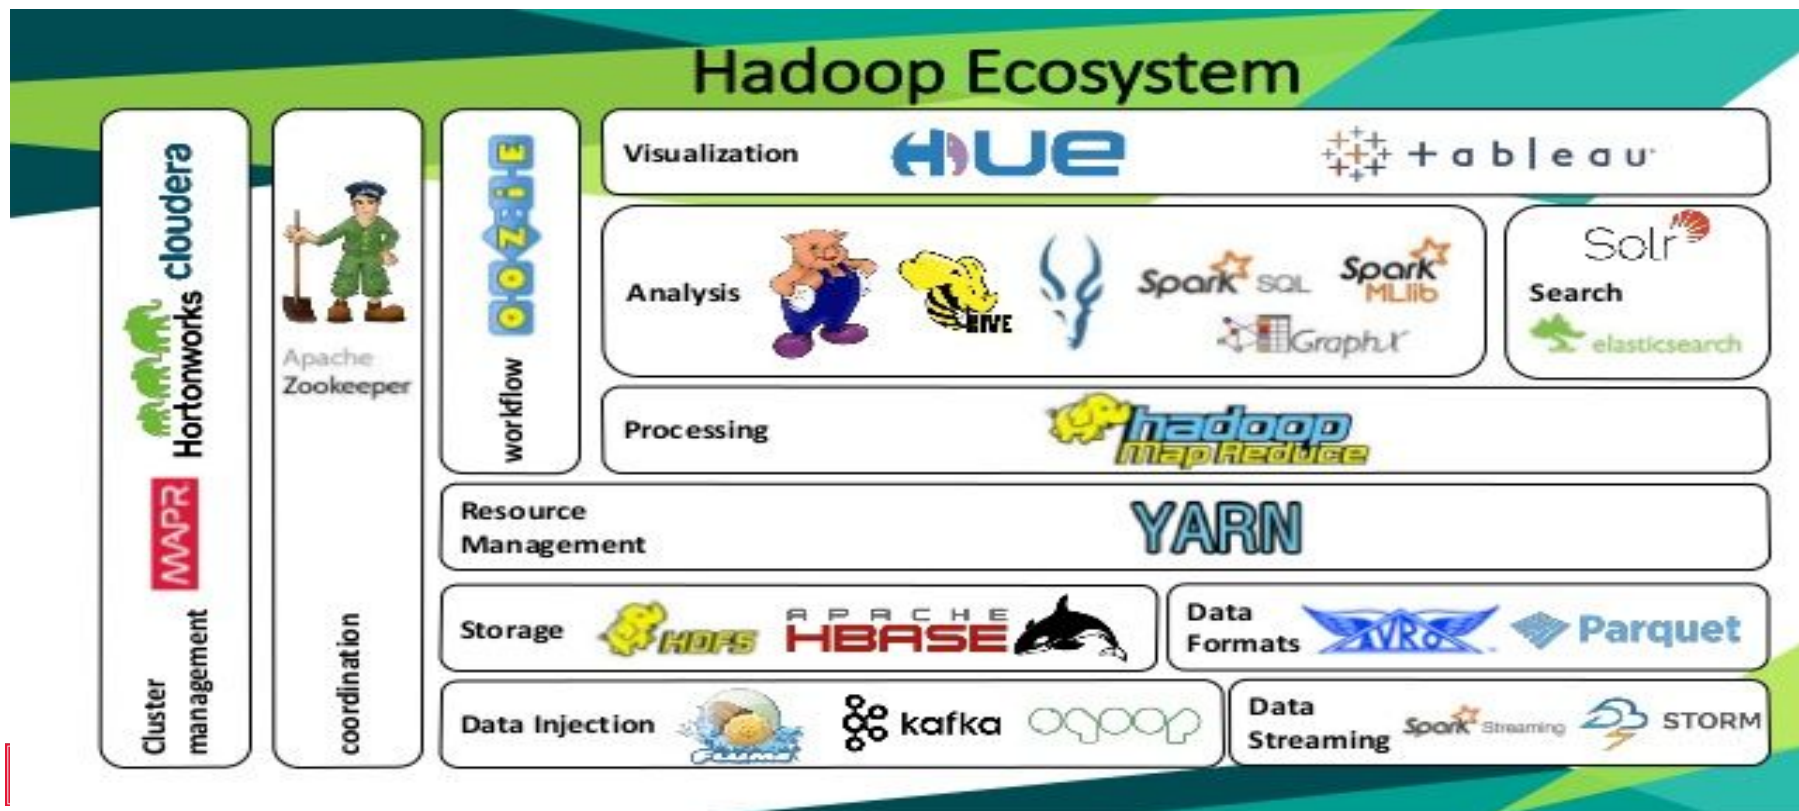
Hadoop Ecosystem

cloudera
Hortonworks
MAPR
Cluster management

Apache Zookeeper
coordination

OOZIE
workflow

Visualization HUE tableau

Analysis HIVE Spark SQL Spark MLlib GraphX

Solr
Search
elasticsearch

Processing hadoop Map Reduce

Resource Management YARN

Storage HDFS APACHE HBASE

Data Formats AVRO Parquet

Data Injection FLUME kafka sqoop

Data Streaming Spark Streaming STORM